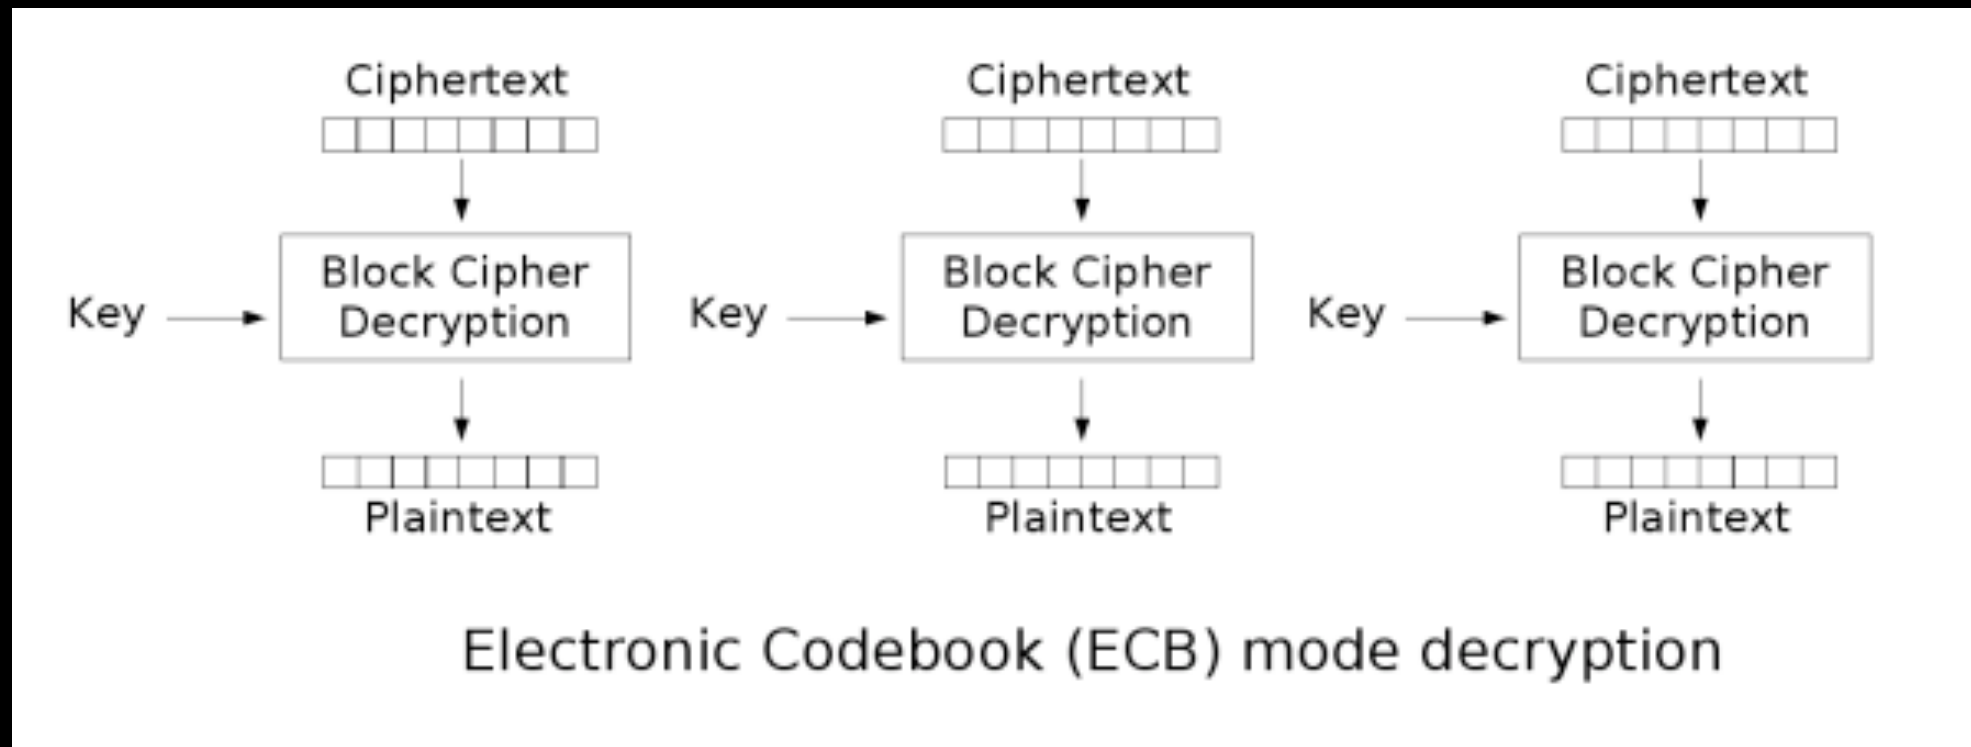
Ciphertext

Key

Block Cipher Decryption

Plaintext

Ciphertext

Key

Block Cipher Decryption

Plaintext

Ciphertext

Key

Block Cipher Decryption

Plaintext

Electronic Codebook (ECB) mode decryption